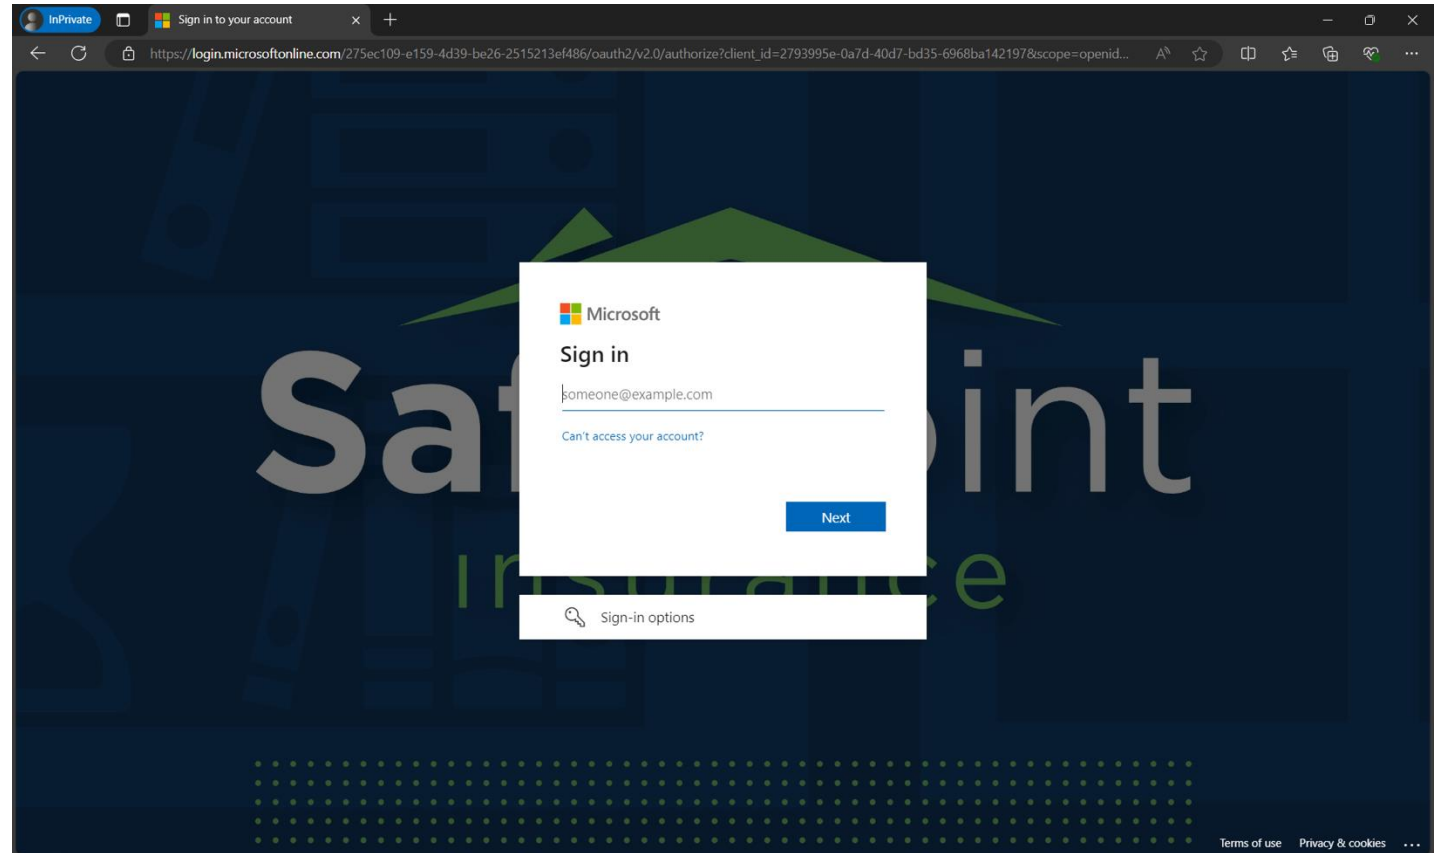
InPrivate

Sign in to your account

https://login.microsoftonline.com/275ec109-e159-4d39-be26-2515213ef486/oauth2/v2.0/authorize?client_id=2793995e-0a7d-40d7-bd35-6968ba142197&scope=openid...

Sa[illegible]int

in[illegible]e

Microsoft

Sign in

someone@example.com

Can't access your account?

Next

Sign-in options

Terms of use Privacy & cookies ...